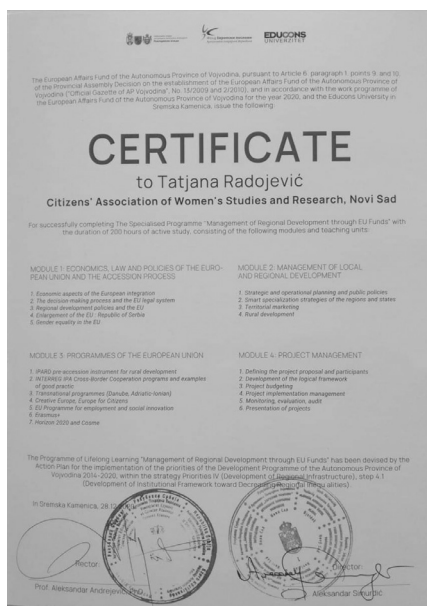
EDUCONS UNIVERSITET

The European Affairs Fund of the Autonomous Province of Vojvodina, pursuant to Article 6, paragraph 1, points 9. and 10. of the Provincial Assembly Decision on the establishment of the European Affairs Fund of the Autonomous Province of Vojvodina ("Official Gazette of AP Vojvodina", No. 18/2009 and 2/2010), and in accordance with the work programme of the European Affairs Fund of the Autonomous Province of Vojvodina for the year 2020, and the Educons University in Sremska Kamenica, issue the following

CERTIFICATE

to Tatjana Radojević

Citizens' Association of Women's Studies and Research, Novi Sad

For successfully completing The Specialised Programme "Management of Regional Development through EU Funds" with the duration of 200 hours of active study, consisting of the following modules and teaching units:

MODULE 1: ECONOMICS, LAW AND POLICIES OF THE EUROPEAN UNION AND THE ACCESSION PROCESS

1. Economic aspects of the European integration
2. The decision making process and the EU legal system
3. Regional development policies and the EU
4. Enlargement of the EU - Republic of Serbia
5. Gender equality in the EU

MODULE 2: MANAGEMENT OF LOCAL AND REGIONAL DEVELOPMENT

1. Strategic and operational planning and public policies
2. Smart specialization strategies of the regions and states
3. Territorial marketing
4. Rural development

MODULE 3: PROGRAMMES OF THE EUROPEAN UNION

1. IPARD pre-accession instrument for rural development
2. INTERREG IPA Cross-Border Cooperation programs and examples of good practic
3. Transnational programmes (Danube, Adriatic-Ionian)
4. Creative Europe, Europe for Citizens
5. EU Programme for employment and social innovation
6. Erasmus+
7. Horizon 2020 and Cosme

MODULE 4: PROJECT MANAGEMENT

1. Defining the project proposal and participants
2. Development of the logical framework
3. Project budgeting
4. Project implementation management
5. Monitoring, evaluation, audit
6. Presentation of projects

The Programme of Lifelong Learning "Management of Regional Development through EU Funds" has been devised by the Action Plan for the implementation of the priorities of the Development Programme of the Autonomous Province of Vojvodina 2014-2020, within the strategy Priorities IV (Development of Regional Infrastructure), step 4.1 (Development of Institutional Framework toward Decreasing Regional Inequalities)

In Sremska Kamenica, 28.1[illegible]

Rector
Prof. Aleksandar Andrejević, PhD

Director
Aleksandar Simurdić